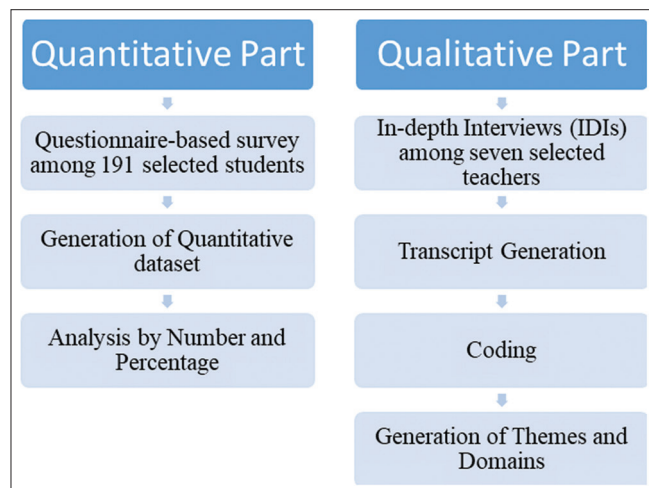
Quantitative Part

Questionnaire-based survey among 191 selected students

Generation of Quantitative dataset

Analysis by Number and Percentage

Qualitative Part

In-depth Interviews (IDIs) among seven selected teachers

Transcript Generation

Coding

Generation of Themes and Domains